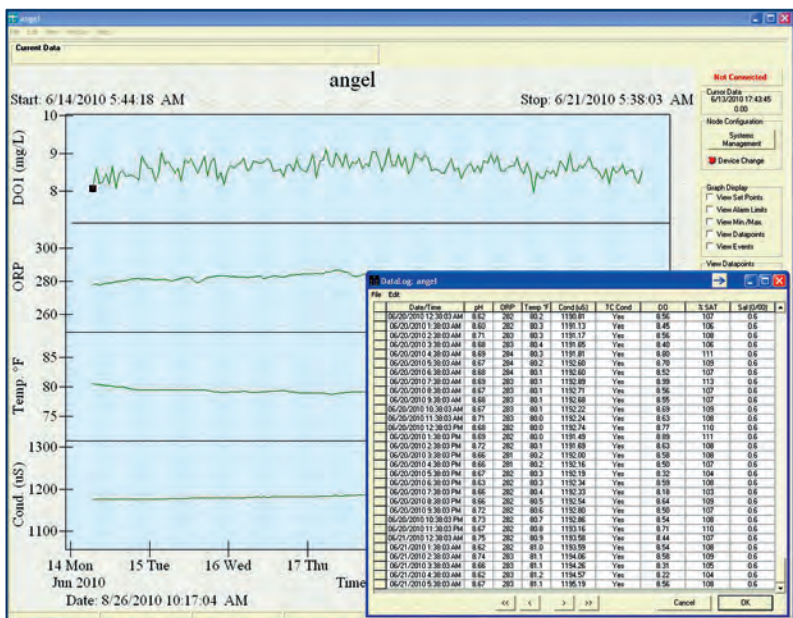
angel
File Edit View Window Help
Current Data

angel
Start: 6/14/2010 5:44:18 AM
Stop: 6/21/2010 5:38:03 AM

DO1 (mg/L)
10
9
8

ORP
300
280
260

Temp °F
85
80
75

Cond (uS)
1300
1200
1100

14 Mon
Jun 2010
15 Tue
16 Wed
17 Thu
Time
Date: 8/26/2010 10:17:04 AM

Not Connected
Cursor Data
6/13/2010 17:43:45
0.00
Node Configuration
Systems Management
Device Change
Graph Display
View Set Points
View Alarm Limits
View Min./Max.
View Datapoints
View Events
View Datapoints

DataLog: angel
File Edit

| | Date/Time | pH | ORP | Temp °F | Cond (uS) | TC Cond | DO | % SAT | Sal (0/00) |
|---|---|---|---|---|---|---|---|---|---|
| | 06/20/2010 12:38:03 AM | 8.62 | 282 | 80.2 | 1190.81 | Yes | 8.56 | 107 | 0.6 |
| | 06/20/2010 1:38:03 AM | 8.60 | 282 | 80.3 | 1191.13 | Yes | 8.45 | 106 | 0.6 |
| | 06/20/2010 2:38:03 AM | 8.71 | 283 | 80.3 | 1191.17 | Yes | 8.56 | 108 | 0.6 |
| | 06/20/2010 3:38:03 AM | 8.68 | 283 | 80.4 | 1191.65 | Yes | 8.40 | 106 | 0.6 |
| | 06/20/2010 4:38:03 AM | 8.69 | 284 | 80.3 | 1191.81 | Yes | 8.80 | 111 | 0.6 |
| | 06/20/2010 5:38:03 AM | 8.67 | 284 | 80.2 | 1192.60 | Yes | 8.70 | 109 | 0.6 |
| | 06/20/2010 6:38:03 AM | 8.68 | 284 | 80.1 | 1192.60 | Yes | 8.52 | 107 | 0.6 |
| | 06/20/2010 7:38:03 AM | 8.69 | 283 | 80.1 | 1192.89 | Yes | 8.99 | 113 | 0.6 |
| | 06/20/2010 8:38:03 AM | 8.67 | 283 | 80.1 | 1192.71 | Yes | 8.56 | 107 | 0.6 |
| | 06/20/2010 9:38:03 AM | 8.69 | 283 | 80.1 | 1192.68 | Yes | 8.55 | 107 | 0.6 |
| | 06/20/2010 10:38:03 AM | 8.67 | 283 | 80.1 | 1192.22 | Yes | 8.69 | 109 | 0.6 |
| | 06/20/2010 11:38:03 AM | 8.69 | 282 | 80.0 | 1192.24 | Yes | 8.63 | 108 | 0.6 |
| | 06/20/2010 12:38:03 PM | 8.68 | 282 | 80.0 | 1192.74 | Yes | 8.77 | 110 | 0.6 |
| | 06/20/2010 1:38:03 PM | 8.69 | 282 | 80.0 | 1191.49 | Yes | 8.89 | 111 | 0.6 |
| | 06/20/2010 2:38:03 PM | 8.72 | 282 | 80.1 | 1191.69 | Yes | 8.63 | 108 | 0.6 |
| | 06/20/2010 3:38:03 PM | 8.66 | 281 | 80.2 | 1192.00 | Yes | 8.58 | 108 | 0.6 |
| | 06/20/2010 4:38:03 PM | 8.66 | 281 | 80.2 | 1192.16 | Yes | 8.50 | 107 | 0.6 |
| | 06/20/2010 5:38:03 PM | 8.63 | 282 | 80.3 | 1192.19 | Yes | 8.32 | 104 | 0.6 |
| | 06/20/2010 6:38:03 PM | 8.63 | 282 | 80.3 | 1192.34 | Yes | 8.59 | 108 | 0.6 |
| | 06/20/2010 7:38:03 PM | 8.66 | 282 | 80.4 | 1192.33 | Yes | 8.18 | 103 | 0.6 |
| | 06/20/2010 8:38:03 PM | 8.66 | 282 | 80.5 | 1192.54 | Yes | 8.64 | 109 | 0.6 |
| | 06/20/2010 9:38:03 PM | 8.72 | 282 | 80.6 | 1192.80 | Yes | 8.50 | 107 | 0.6 |
| | 06/20/2010 10:38:03 PM | 8.73 | 282 | 80.7 | 1192.86 | Yes | 8.54 | 108 | 0.6 |
| | 06/20/2010 11:38:03 PM | 8.72 | 282 | 80.8 | 1193.16 | Yes | 8.71 | 110 | 0.6 |
| | 06/21/2010 12:38:03 AM | 8.75 | 282 | 80.9 | 1193.58 | Yes | 8.44 | 107 | 0.6 |
| | 06/21/2010 1:38:03 AM | 8.62 | 282 | 81.0 | 1193.59 | Yes | 8.54 | 108 | 0.6 |
| | 06/21/2010 2:38:03 AM | 8.74 | 283 | 81.1 | 1194.06 | Yes | 8.58 | 109 | 0.6 |
| | 06/21/2010 3:38:03 AM | 8.66 | 283 | 81.1 | 1194.26 | Yes | 8.31 | 105 | 0.6 |
| | 06/21/2010 4:38:03 AM | 8.62 | 283 | 81.2 | 1194.57 | Yes | 8.22 | 104 | 0.6 |
| | 06/21/2010 5:38:03 AM | 8.65 | 283 | 81.1 | 1195.19 | Yes | 8.56 | 108 | 0.6 |

<< < > >>
Cancel
OK